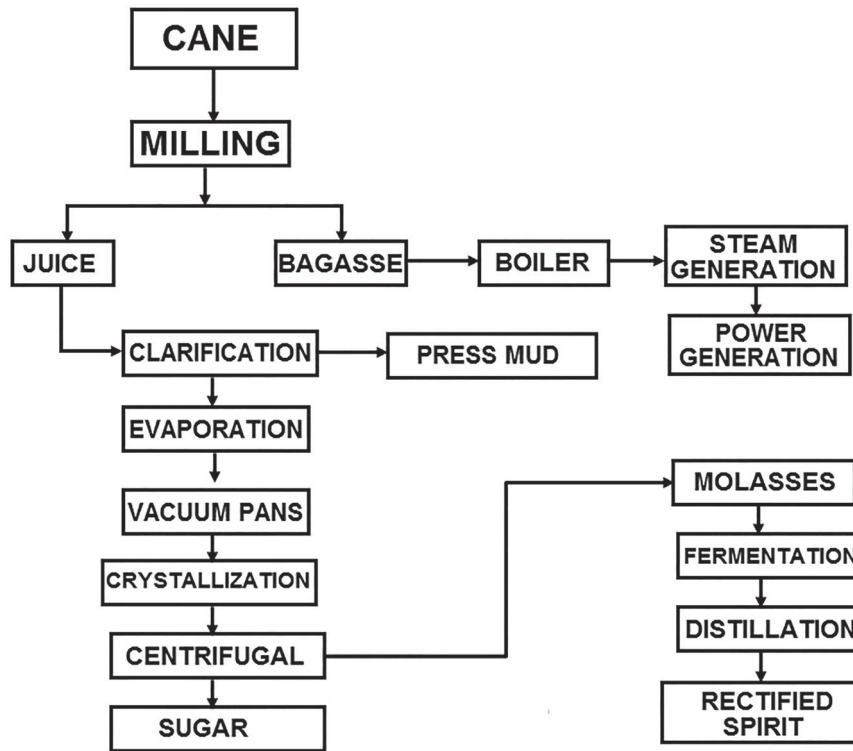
CANE

MILLING

JUICE

BAGASSE

BOILER

STEAM GENERATION

POWER GENERATION

CLARIFICATION

PRESS MUD

EVAPORATION

VACUUM PANS

CRYSTALLIZATION

CENTRIFUGAL

SUGAR

MOLASSES

FERMENTATION

DISTILLATION

RECTIFIED SPIRIT